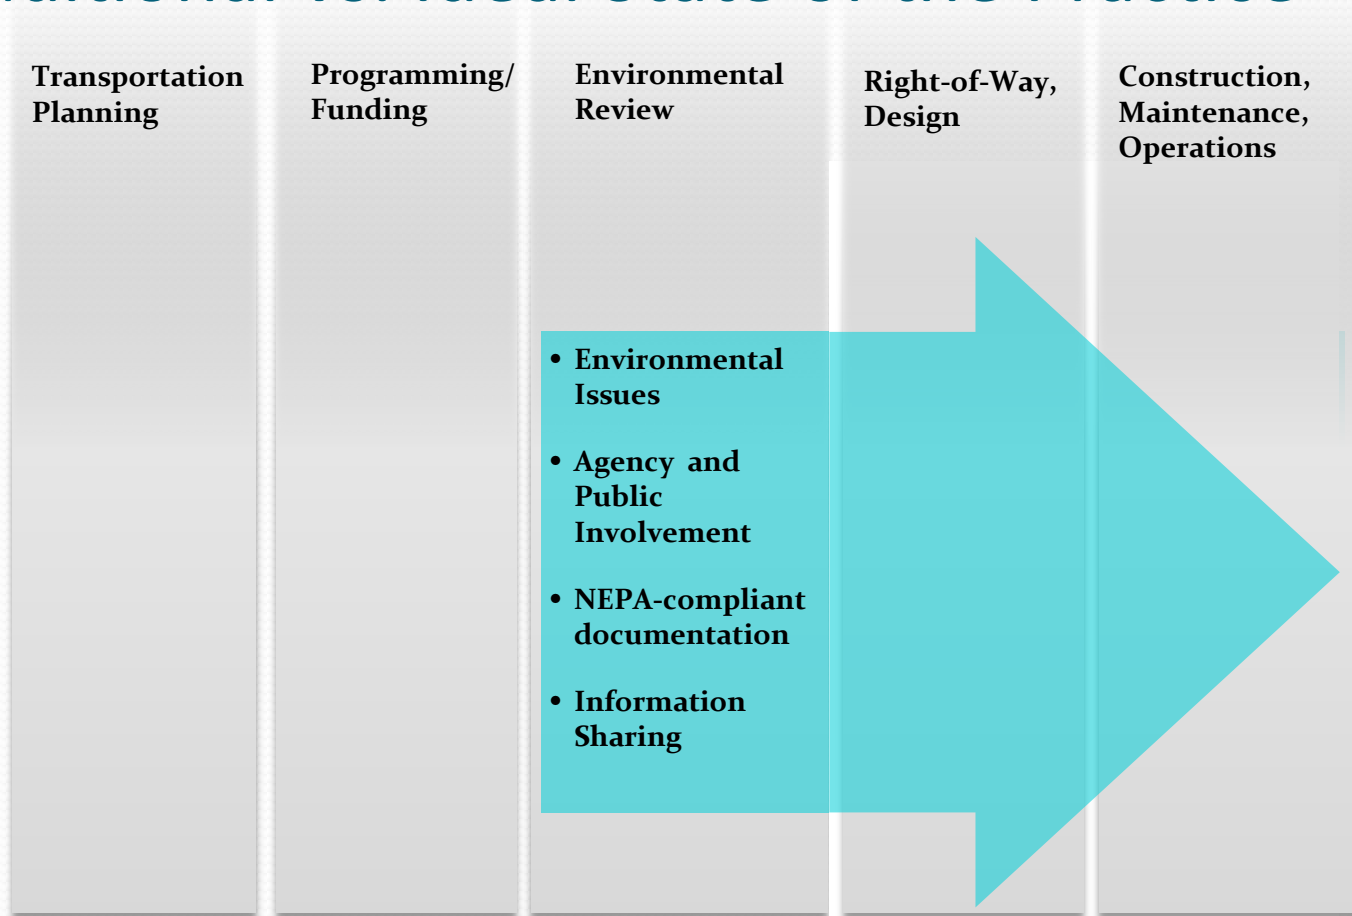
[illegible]

Transportation Planning

Programming/ Funding

Environmental Review

Right-of-Way, Design

Construction, Maintenance, Operations

• Environmental Issues

• Agency and Public Involvement

• NEPA-compliant documentation

• Information Sharing